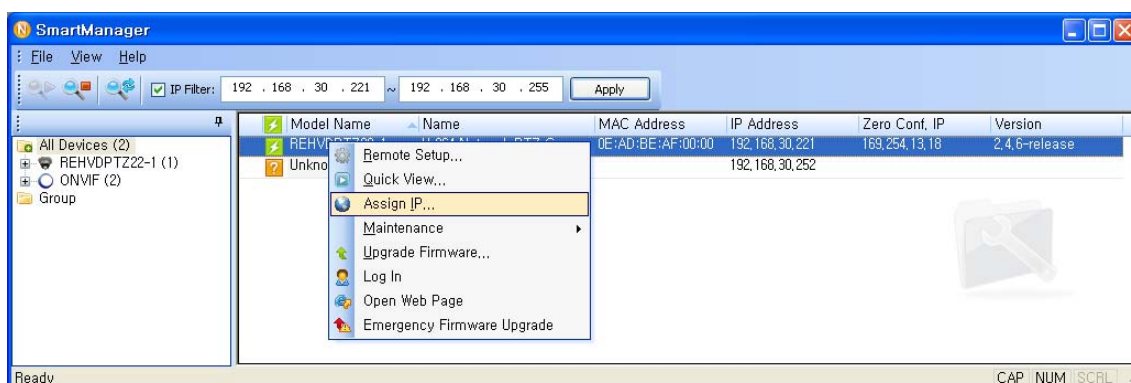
SmartManager

File View Help

IP Filter: 192 . 168 . 30 . 221 ~ 192 . 168 . 30 . 255 Apply

All Devices (2)
REHVDPTZ22-1 (1)
ONVIF (2)
Group

| Model Name | Name | MAC Address | IP Address | Zero Conf. IP | Version |
|---|---|---|---|---|---|
| REHV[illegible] | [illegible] | 0E:AD:BE:AF:00:00 | 192.168.30.221 | 169.254.13.18 | 2.4.6-release |
| Unkno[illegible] | | | 192.168.30.252 | | |

Remote Setup...
Quick View...
Assign IP...
Maintenance
Upgrade Firmware...
Log In
Open Web Page
Emergency Firmware Upgrade

Ready
CAP NUM SCRL